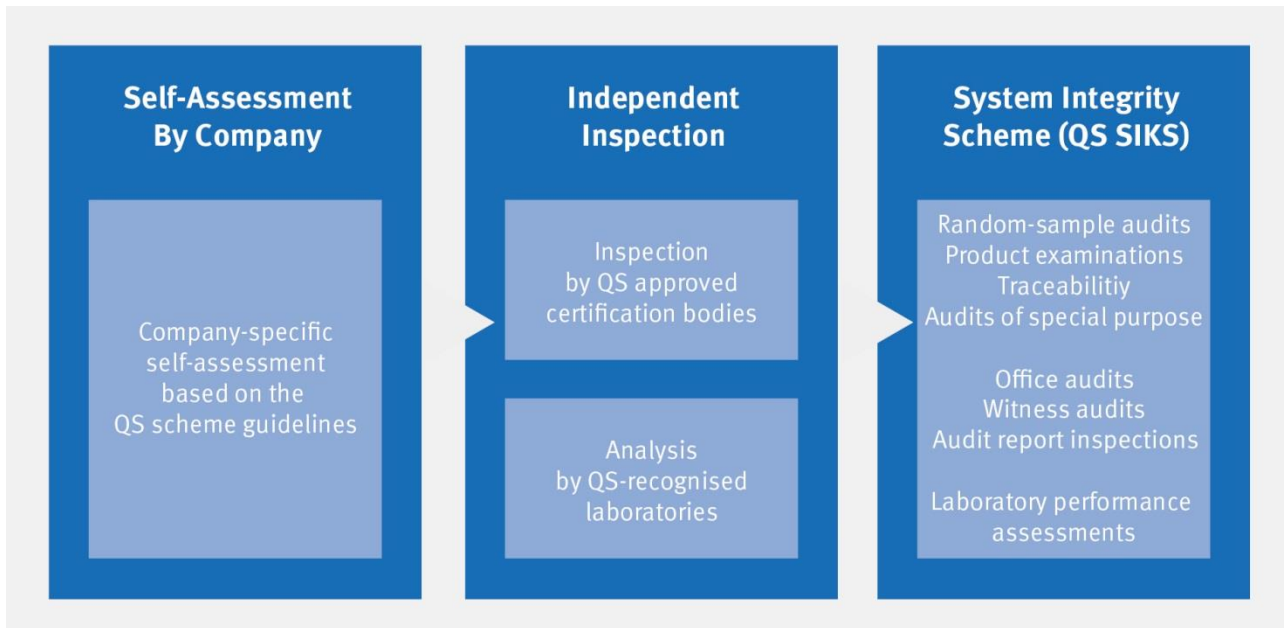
Self-Assessment By Company

Company-specific self-assessment based on the QS scheme guidelines

Independent Inspection

Inspection by QS approved certification bodies

Analysis by QS-recognised laboratories

System Integrity Scheme (QS SIKS)

Random-sample audits
Product examinations
Traceabilitiy
Audits of special purpose

Office audits
Witness audits
Audit report inspections

Laboratory performance assessments